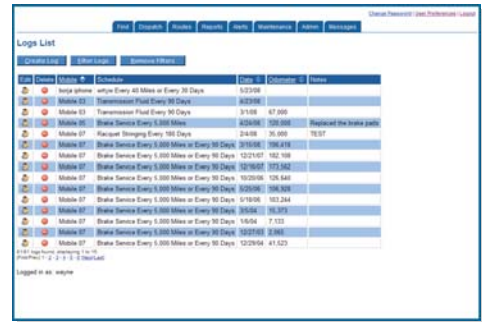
Change Password | User Preferences | Logout

Find | Dispatch | Routes | Reports | Alerts | Maintenance | Admin | Messages

Logs List

Create Log | Filter Logs | Remove Filters

| Edit | Delete | Mobile | Schedule | Date | Odometer | Notes |
|---|---|---|---|---|---|---|
| | | borja iphone | wrtyw Every 40 Miles or Every 30 Days | 5/23/08 | | |
| | | Mobile 03 | Transmission Fluid Every 90 Days | 4/23/08 | | |
| | | Mobile 03 | Transmission Fluid Every 90 Days | 3/1/08 | 67,000 | |
| | | Mobile 05 | Brake Service Every 5,000 Miles | 4/24/08 | 120,000 | Replaced the brake pads |
| | | Mobile 07 | Racquet Stringing Every 180 Days | 2/4/08 | 35,000 | TEST |
| | | Mobile 07 | Brake Service Every 5,000 Miles or Every 90 Days | 2/15/08 | 186,618 | |
| | | Mobile 07 | Brake Service Every 5,000 Miles or Every 90 Days | 12/21/07 | 182,108 | |
| | | Mobile 07 | Brake Service Every 5,000 Miles or Every 90 Days | 12/16/07 | 173,562 | |
| | | Mobile 07 | Brake Service Every 5,000 Miles or Every 90 Days | 10/20/06 | 126,640 | |
| | | Mobile 07 | Brake Service Every 5,000 Miles or Every 90 Days | 5/25/06 | 106,926 | |
| | | Mobile 07 | Brake Service Every 5,000 Miles or Every 90 Days | 5/18/05 | 103,244 | |
| | | Mobile 07 | Brake Service Every 5,000 Miles or Every 90 Days | 3/5/04 | 75,373 | |
| | | Mobile 07 | Brake Service Every 5,000 Miles or Every 90 Days | 1/6/04 | 7,133 | |
| | | Mobile 07 | Brake Service Every 5,000 Miles or Every 90 Days | 12/27/03 | 2,065 | |
| | | Mobile 07 | Brake Service Every 5,000 Miles or Every 90 Days | 12/29/04 | 41,523 | |

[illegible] logs found, displaying 1 to 15
[First/Prev] 1, 2, 3, 4, 5 [Next/Last]

Logged in as: wayne